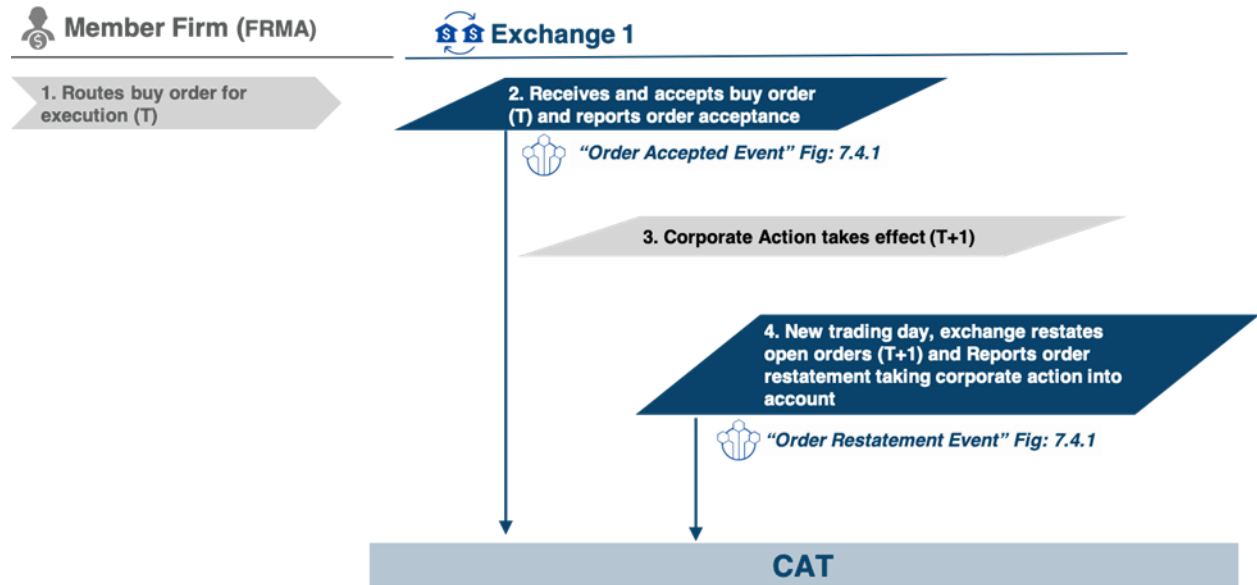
Member Firm (FRMA)

Exchange 1

1. Routes buy order for execution (T)

2. Receives and accepts buy order (T) and reports order acceptance

"Order Accepted Event" Fig: 7.4.1

3. Corporate Action takes effect (T+1)

4. New trading day, exchange restates open orders (T+1) and Reports order restatement taking corporate action into account

"Order Restatement Event" Fig: 7.4.1

CAT